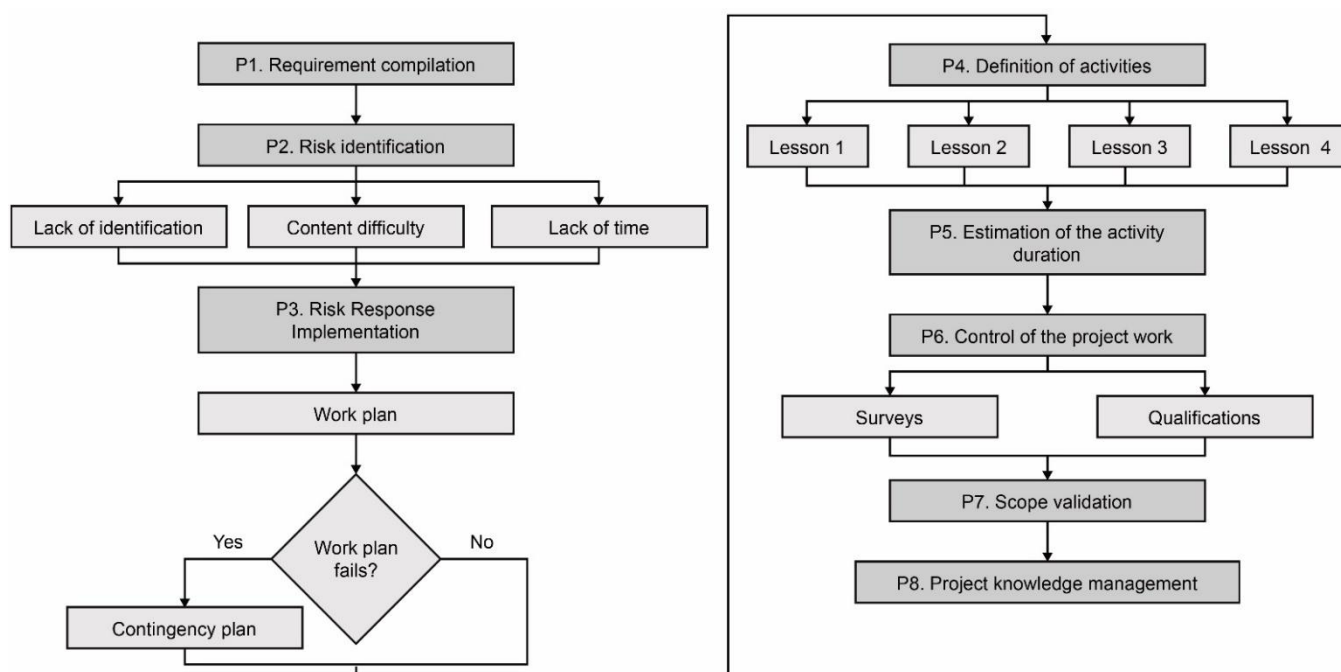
P1. Requirement compilation

P2. Risk identification

Lack of identification

Content difficulty

Lack of time

P3. Risk Response Implementation

Work plan

Work plan fails?

Yes

No

Contingency plan

P4. Definition of activities

Lesson 1

Lesson 2

Lesson 3

Lesson 4

P5. Estimation of the activity duration

P6. Control of the project work

Surveys

Qualifications

P7. Scope validation

P8. Project knowledge management